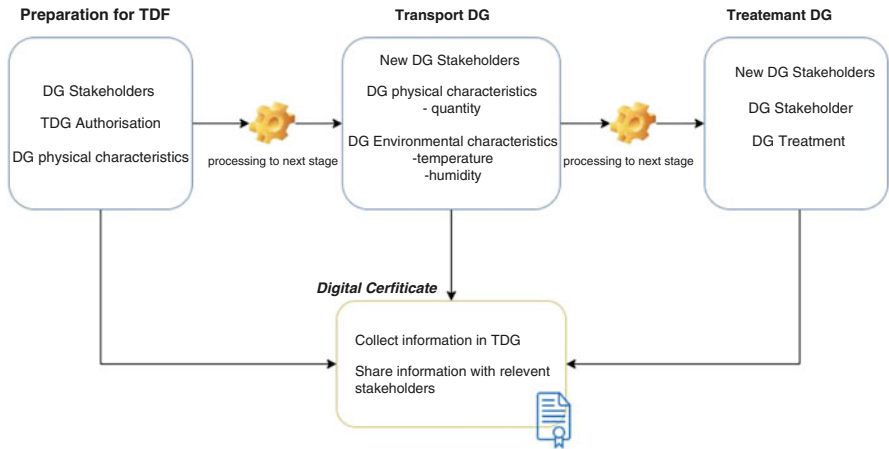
Preparation for TDF

DG Stakeholders

TDG Authorisation

DG physical characteristics

processing to next stage

Transport DG

New DG Stakeholders

DG physical characteristics
- quantity

DG Environmental characteristics
-temperature
-humidity

processing to next stage

Treatemant DG

New DG Stakeholders

DG Stakeholder

DG Treatment

Digital Cerfiticate

Collect information in TDG

Share information with relevent stakeholders